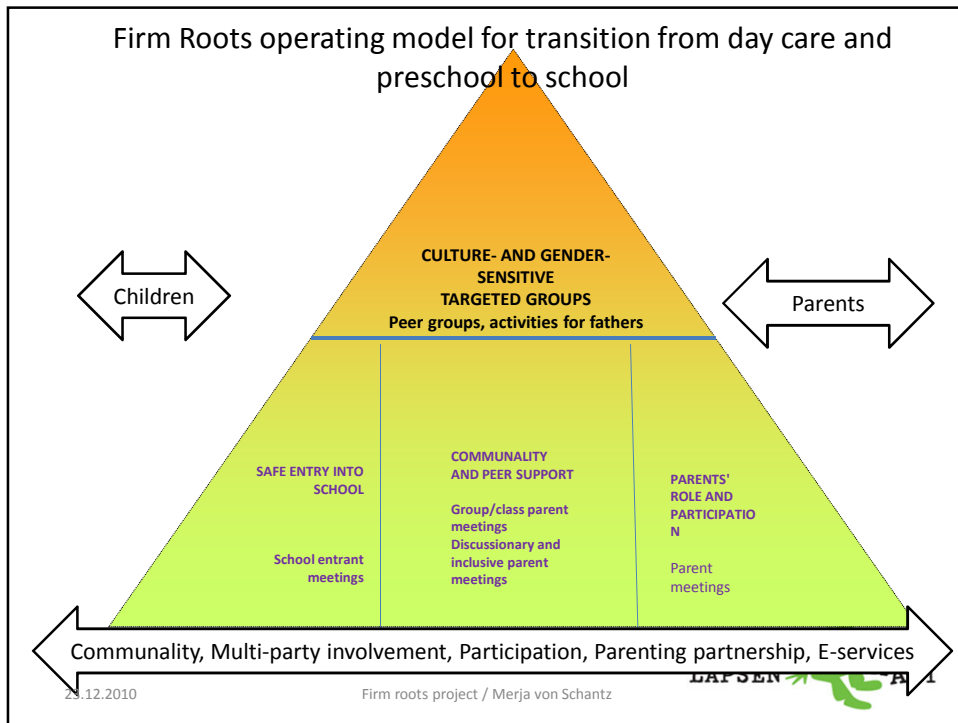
Firm Roots operating model for transition from day care and preschool to school

Children

Parents

CULTURE- AND GENDER-SENSITIVE
TARGETED GROUPS
Peer groups, activities for fathers

SAFE ENTRY INTO SCHOOL

School entrant meetings

COMMUNALITY AND PEER SUPPORT

Group/class parent meetings
Discussionary and inclusive parent meetings

PARENTS' ROLE AND PARTICIPATIO N

Parent meetings

Communality, Multi-party involvement, Participation, Parenting partnership, E-services

23.12.2010

Firm roots project / Merja von Schantz

LAPSEN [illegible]